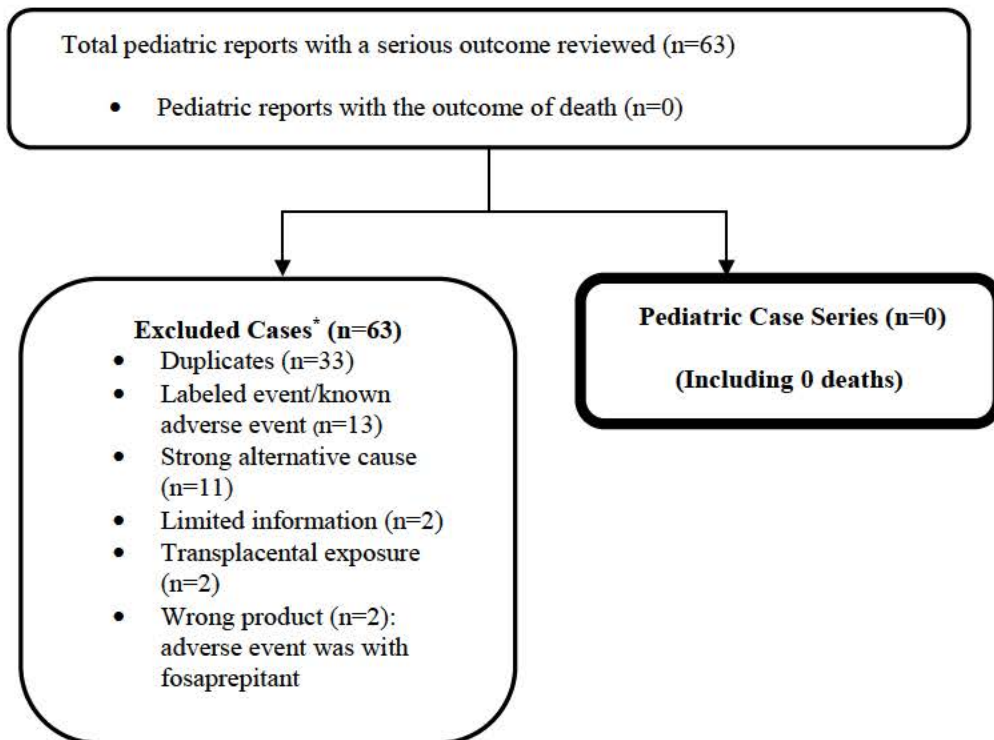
Total pediatric reports with a serious outcome reviewed (n=63)

- Pediatric reports with the outcome of death (n=0)

**Excluded Cases$^{*}$ (n=63)**

- Duplicates (n=33)
- Labeled event/known adverse event (n=13)
- Strong alternative cause (n=11)
- Limited information (n=2)
- Transplacental exposure (n=2)
- Wrong product (n=2): adverse event was with fosaprepitant

**Pediatric Case Series (n=0)**

**(Including 0 deaths)**